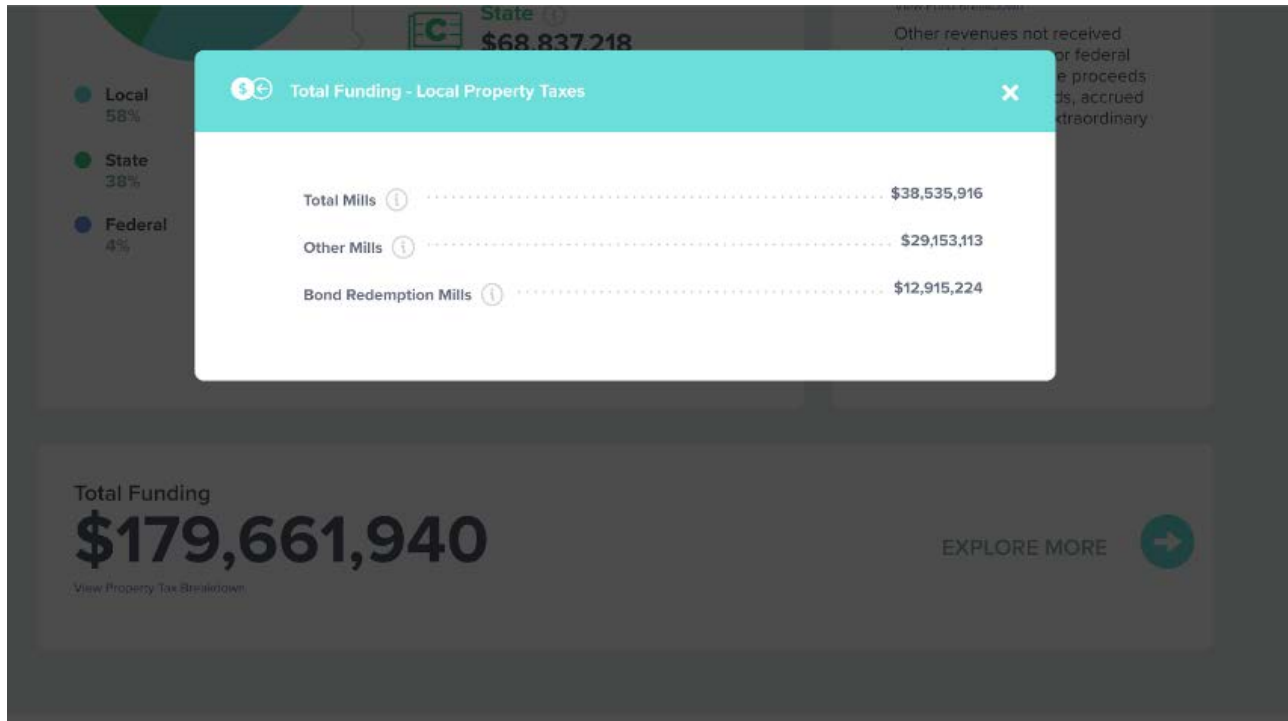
State
$68,837,218

Other revenues not received
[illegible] or federal
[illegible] e proceeds
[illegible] ds, accrued
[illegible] xtraordinary

Local
58%

State
38%

Federal
4%

Total Funding - Local Property Taxes

Total Mills $38,535,916

Other Mills $29,153,113

Bond Redemption Mills $12,915,224

Total Funding
$179,661,940
View Property Tax Breakdown

EXPLORE MORE